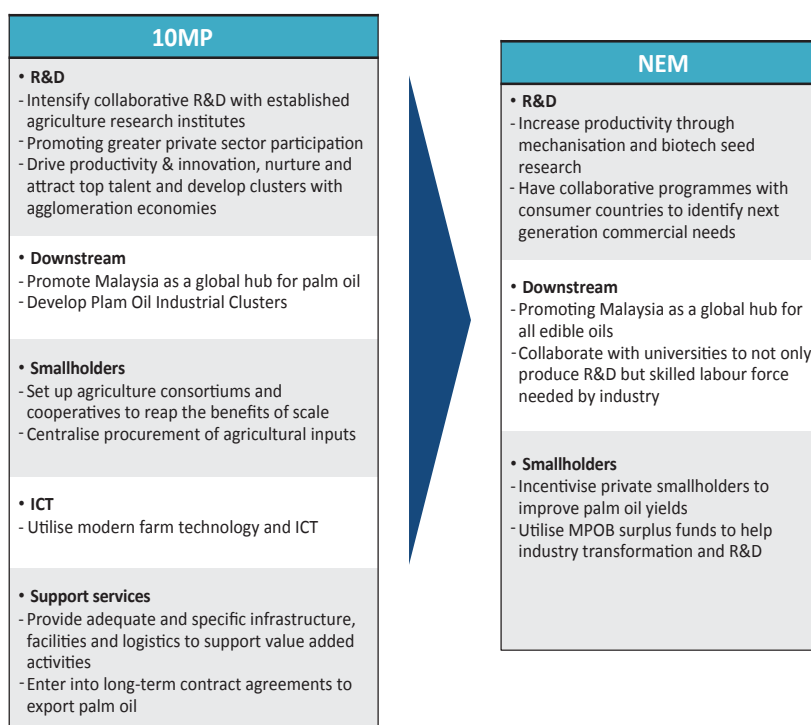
10MP

• R&D
- Intensify collaborative R&D with established agriculture research institutes
- Promoting greater private sector participation
- Drive productivity & innovation, nurture and attract top talent and develop clusters with agglomeration economies

• Downstream
- Promote Malaysia as a global hub for palm oil
- Develop Plam Oil Industrial Clusters

• Smallholders
- Set up agriculture consortiums and cooperatives to reap the benefits of scale
- Centralise procurement of agricultural inputs

• ICT
- Utilise modern farm technology and ICT

• Support services
- Provide adequate and specific infrastructure, facilities and logistics to support value added activities
- Enter into long-term contract agreements to export palm oil

NEM

• R&D
- Increase productivity through mechanisation and biotech seed research
- Have collaborative programmes with consumer countries to identify next generation commercial needs

• Downstream
- Promoting Malaysia as a global hub for all edible oils
- Collaborate with universities to not only produce R&D but skilled labour force needed by industry

• Smallholders
- Incentivise private smallholders to improve palm oil yields
- Utilise MPOB surplus funds to help industry transformation and R&D